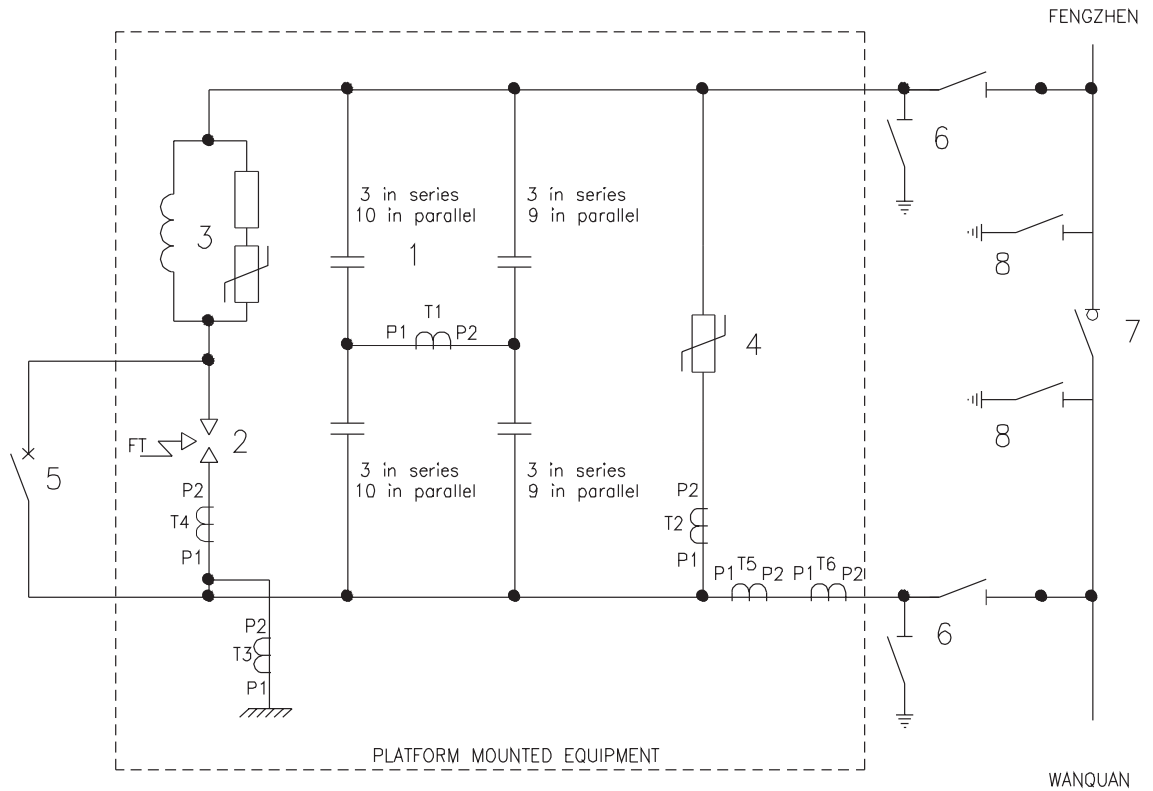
FENGZHEN

3

3 in series
10 in parallel

1

3 in series
9 in parallel

6

8

T1
P1 P2

4

7

5

FT

2

8

3 in series
10 in parallel

3 in series
9 in parallel

P2
T4
P1

P2
T2
P1

P1 T5 P2 P1 T6 P2

6

P2
T3
P1

PLATFORM MOUNTED EQUIPMENT

WANQUAN